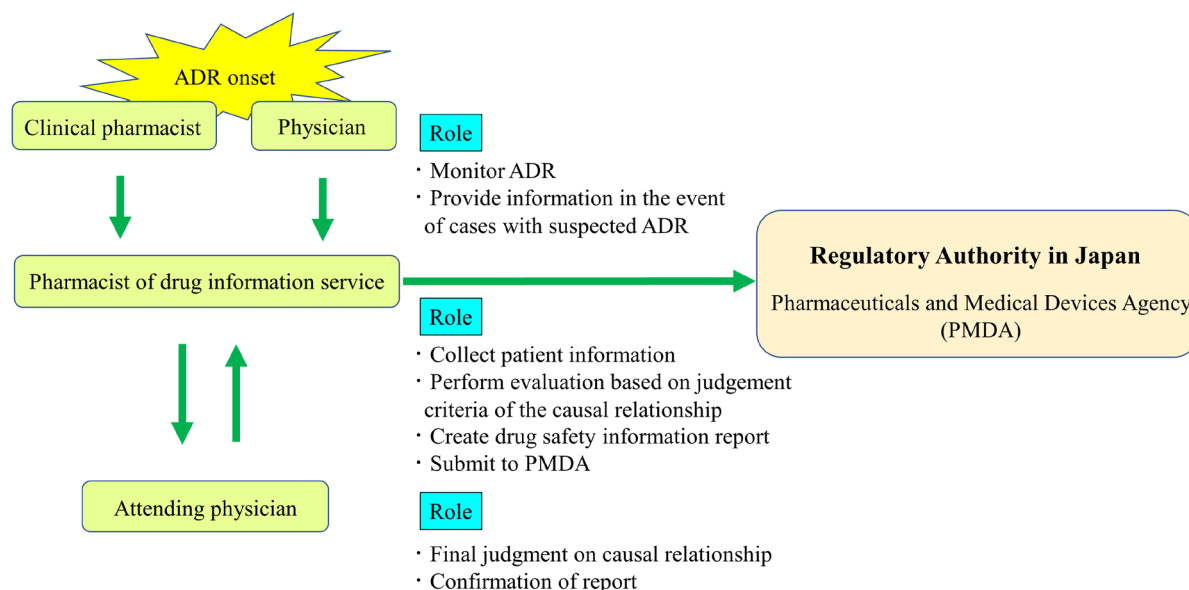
ADR onset

Clinical pharmacist

Physician

Role

・Monitor ADR
・Provide information in the event of cases with suspected ADR

Pharmacist of drug information service

Regulatory Authority in Japan

Pharmaceuticals and Medical Devices Agency (PMDA)

Role

・Collect patient information
・Perform evaluation based on judgement criteria of the causal relationship
・Create drug safety information report
・Submit to PMDA

Attending physician

Role

・Final judgment on causal relationship
・Confirmation of report